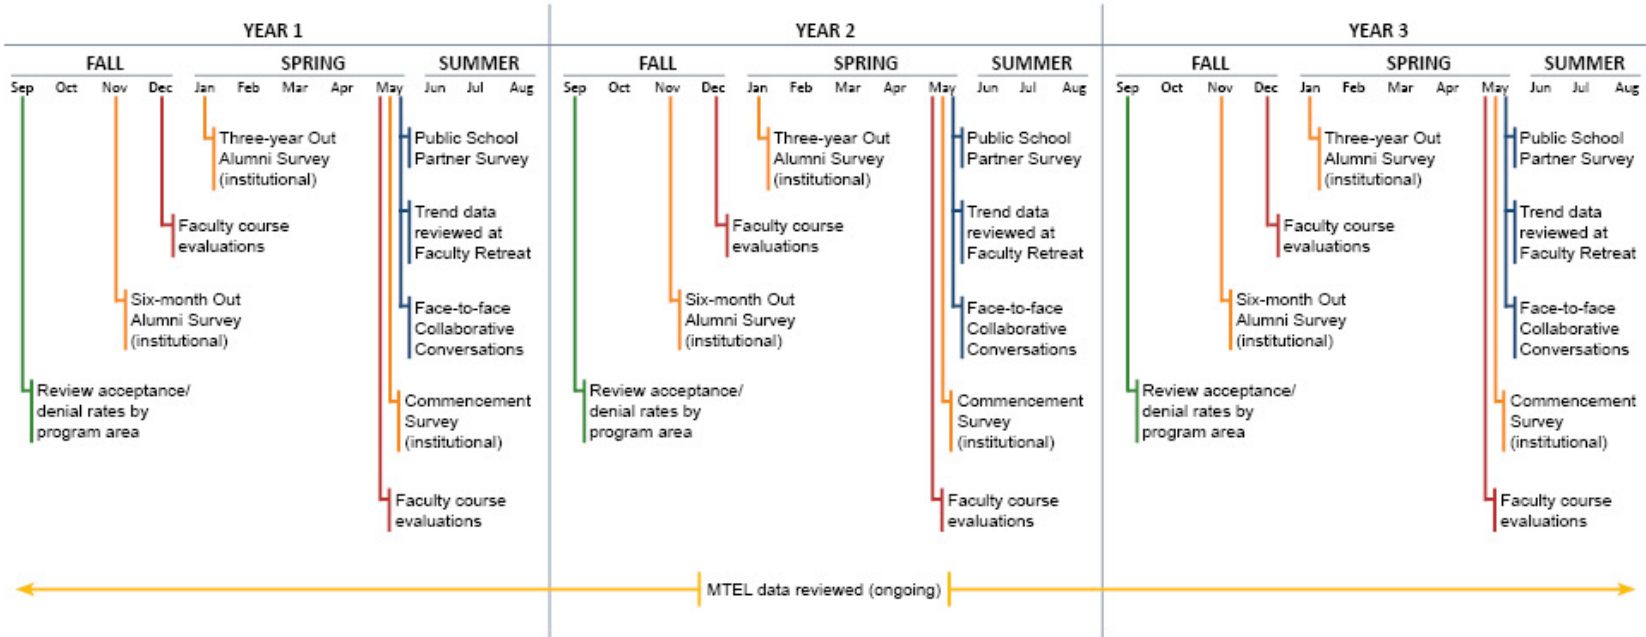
YEAR 1

FALL

SPRING

SUMMER

Sep Oct Nov Dec Jan Feb Mar Apr May Jun Jul Aug

Three-year Out Alumni Survey (institutional)

Public School Partner Survey

Faculty course evaluations

Trend data reviewed at Faculty Retreat

Six-month Out Alumni Survey (institutional)

Face-to-face Collaborative Conversations

Review acceptance/ denial rates by program area

Commencement Survey (institutional)

Faculty course evaluations

YEAR 2

FALL

SPRING

SUMMER

Sep Oct Nov Dec Jan Feb Mar Apr May Jun Jul Aug

Three-year Out Alumni Survey (institutional)

Public School Partner Survey

Faculty course evaluations

Trend data reviewed at Faculty Retreat

Six-month Out Alumni Survey (institutional)

Face-to-face Collaborative Conversations

Review acceptance/ denial rates by program area

Commencement Survey (institutional)

Faculty course evaluations

YEAR 3

FALL

SPRING

SUMMER

Sep Oct Nov Dec Jan Feb Mar Apr May Jun Jul Aug

Three-year Out Alumni Survey (institutional)

Public School Partner Survey

Faculty course evaluations

Trend data reviewed at Faculty Retreat

Six-month Out Alumni Survey (institutional)

Face-to-face Collaborative Conversations

Review acceptance/ denial rates by program area

Commencement Survey (institutional)

Faculty course evaluations

MTEL data reviewed (ongoing)